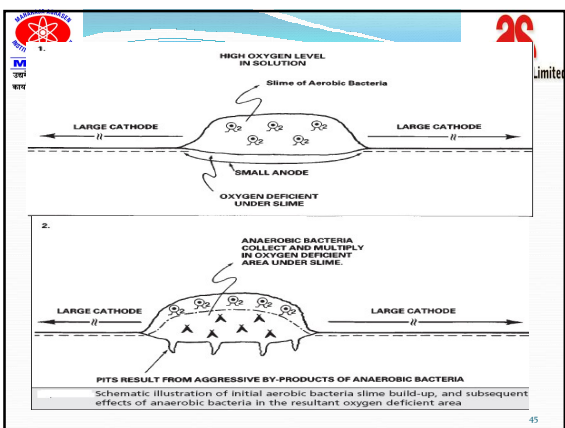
1.

HIGH OXYGEN LEVEL IN SOLUTION

Slime of Aerobic Bacteria

$O_2$ $O_2$ $O_2$ $O_2$

LARGE CATHODE

LARGE CATHODE

SMALL ANODE

OXYGEN DEFICIENT UNDER SLIME

Limited

2.

ANAEROBIC BACTERIA COLLECT AND MULTIPLY IN OXYGEN DEFICIENT AREA UNDER SLIME.

$O_2$ $O_2$ $O_2$ $O_2$ $O_2$

LARGE CATHODE

LARGE CATHODE

PITS RESULT FROM AGGRESSIVE BY-PRODUCTS OF ANAEROBIC BACTERIA

Schematic illustration of initial aerobic bacteria slime build-up, and subsequent effects of anaerobic bacteria in the resultant oxygen deficient area

45